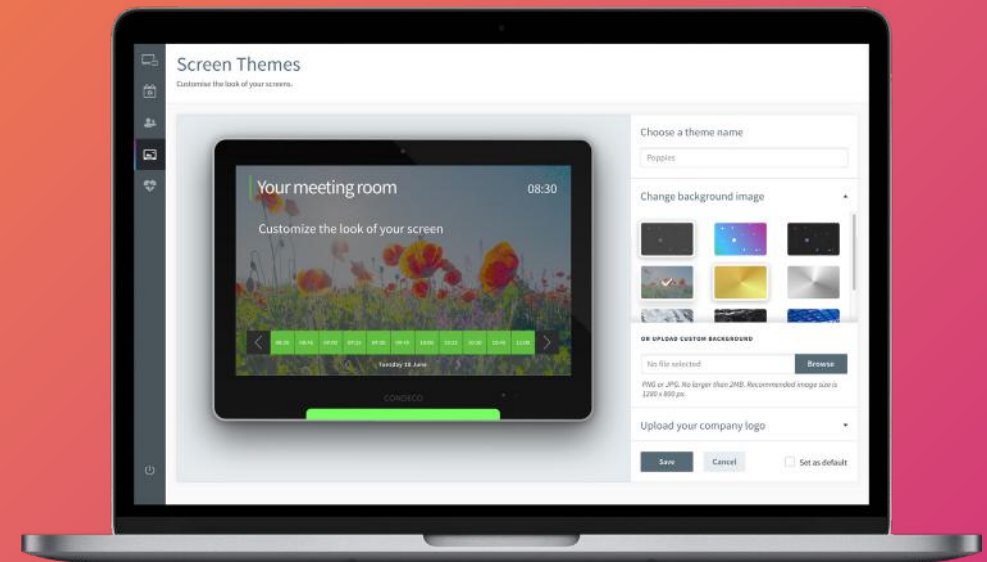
Screen Themes

Customise the look of your screens.

Your meeting room

08:30

Customize the look of your screen

08:30 | 08:45 | 09:00 | 09:15 | 09:30 | 09:45 | 10:00 | 10:15 | 10:30 | 10:45 | 11:00

Tuesday 18 June

CONDECO

Choose a theme name

Poppies

Change background image

OR UPLOAD CUSTOM BACKGROUND

No file selected

Browse

PNG or JPG. No larger than 2MB. Recommended image size is 1280 x 800 px.

Upload your company logo

Save

Cancel

Set as default